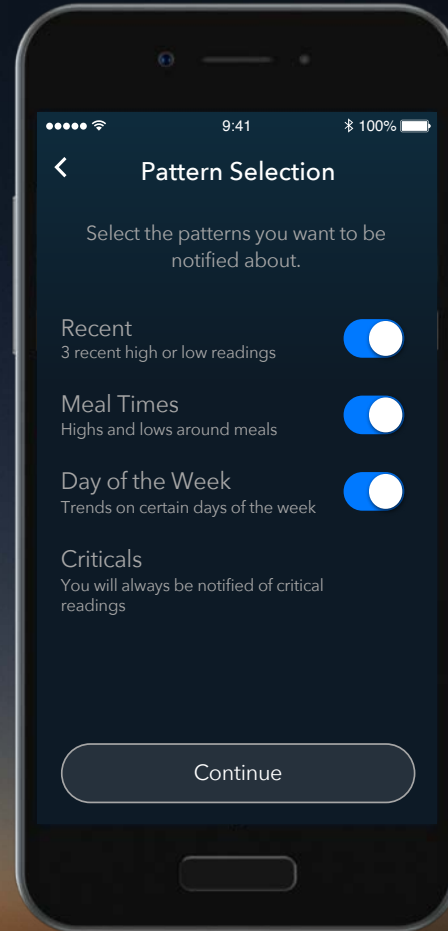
9:41

100%

<

Pattern Selection

Select the patterns you want to be notified about.

Recent
3 recent high or low readings

Meal Times
Highs and lows around meals

Day of the Week
Trends on certain days of the week

Criticals
You will always be notified of critical readings

Continue